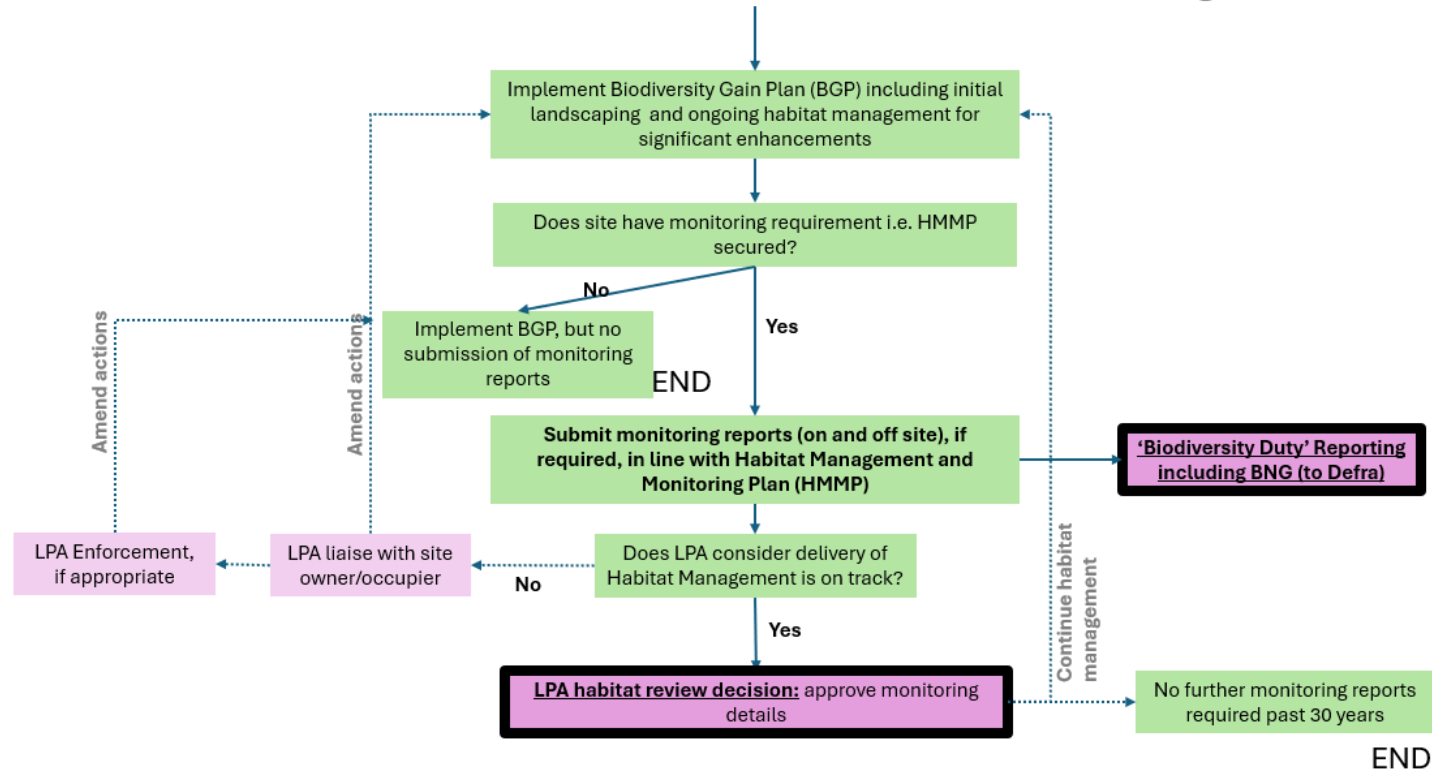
Implement Biodiversity Gain Plan (BGP) including initial landscaping and ongoing habitat management for significant enhancements

Does site have monitoring requirement i.e. HMMP secured?

No

Implement BGP, but no submission of monitoring reports

END

Yes

Submit monitoring reports (on and off site), if required, in line with Habitat Management and Monitoring Plan (HMMP)

'Biodiversity Duty' Reporting including BNG (to Defra)

Amend actions

Amend actions

Continue habitat management

LPA Enforcement, if appropriate

LPA liaise with site owner/occupier

No

Does LPA consider delivery of Habitat Management is on track?

Yes

LPA habitat review decision: approve monitoring details

No further monitoring reports required past 30 years

END